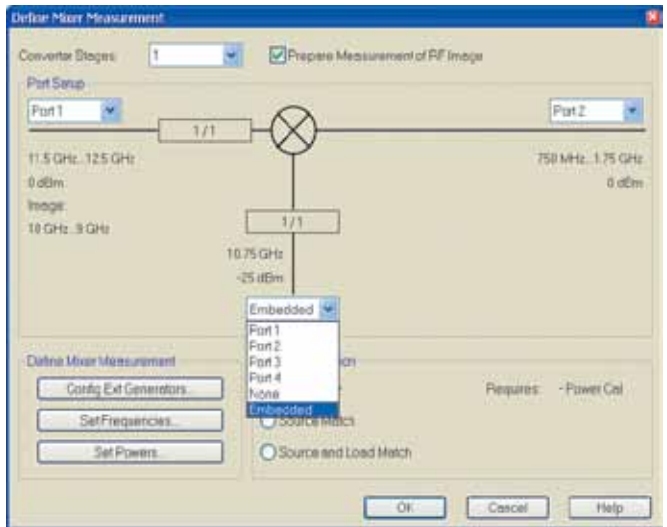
Define Mixer Measurement

Converter Stages: 1

Prepare Measurement of RF Image

Port Setup

Port 1

Port 2

1/1

11.5 GHz...12.5 GHz

0 dBm

Image:

10 GHz...9 GHz

750 MHz...1.75 GHz

0 dBm

1/1

10.75 GHz

-25 dBm

Embedded

Port 1

Port 2

Port 3

Port 4

None

Embedded

Define Mixer Measurement

Config Ext Generators...

Set Frequencies...

Set Powers...

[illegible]ion

Requires: - Power Cal

Source Match

Source and Load Match

OK

Cancel

Help